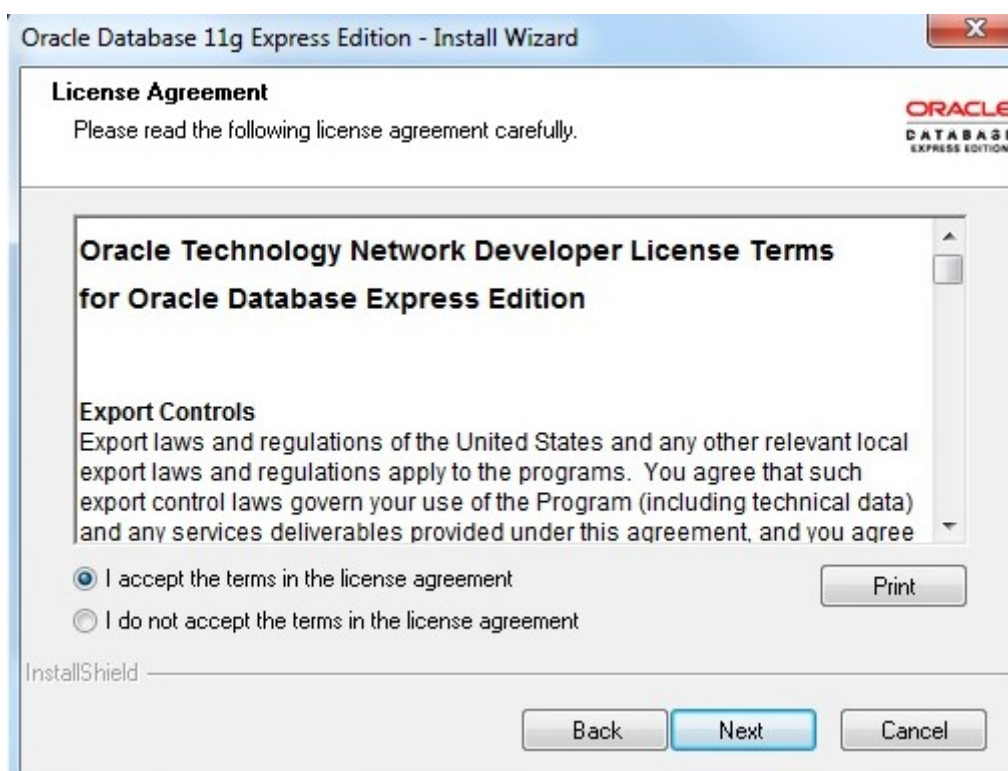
Oracle Database 11g Express Edition - Install Wizard

X

License Agreement

Please read the following license agreement carefully.

ORACLE
DATABASE
EXPRESS EDITION

Oracle Technology Network Developer License Terms for Oracle Database Express Edition

Export Controls
Export laws and regulations of the United States and any other relevant local export laws and regulations apply to the programs. You agree that such export control laws govern your use of the Program (including technical data) and any services deliverables provided under this agreement, and you agree

I accept the terms in the license agreement

Print

I do not accept the terms in the license agreement

InstallShield

Back

Next

Cancel